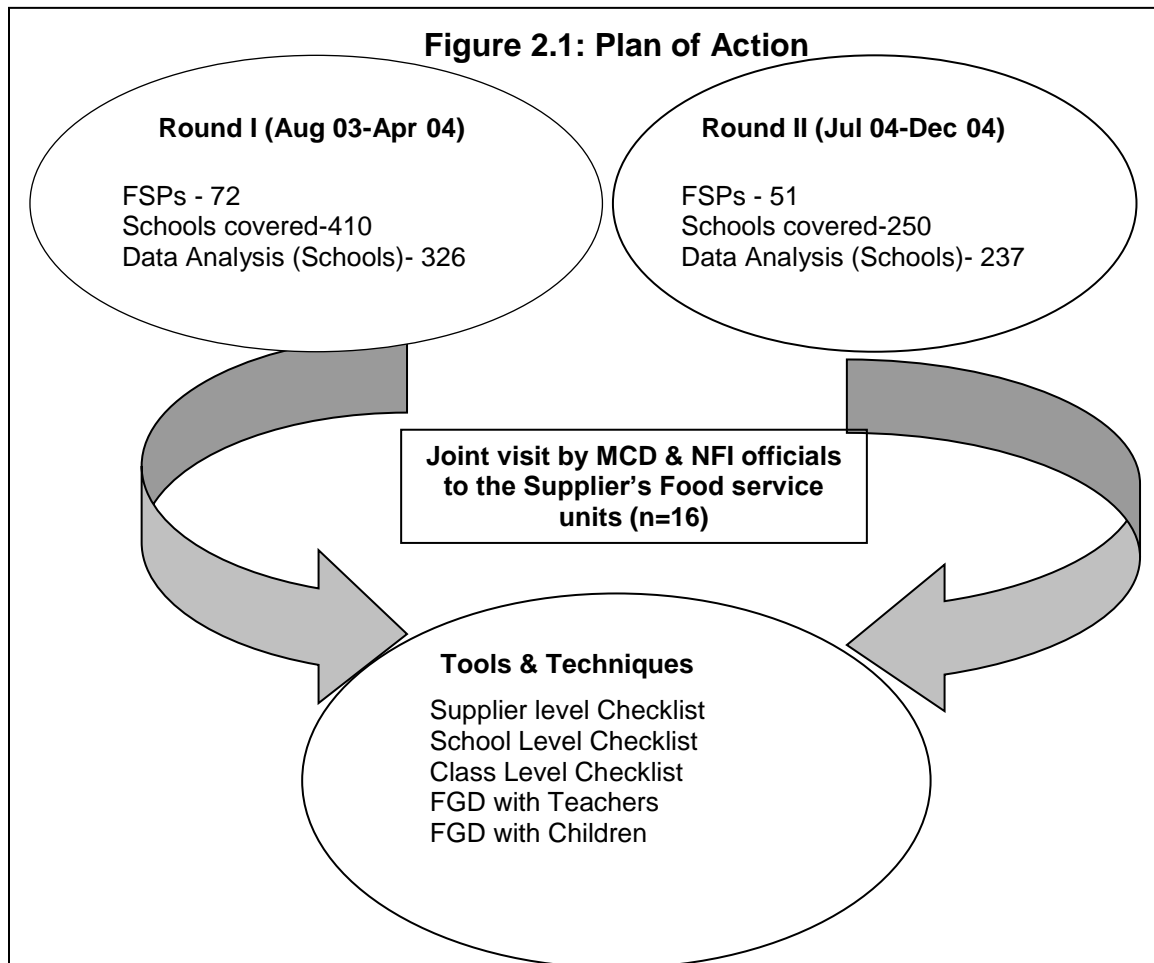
Figure 2.1: Plan of Action

Round I (Aug 03-Apr 04)

FSPs - 72
Schools covered-410
Data Analysis (Schools)- 326

Round II (Jul 04-Dec 04)

FSPs - 51
Schools covered-250
Data Analysis (Schools)- 237

Joint visit by MCD & NFI officials to the Supplier's Food service units (n=16)

Tools & Techniques

Supplier level Checklist
School Level Checklist
Class Level Checklist
FGD with Teachers
FGD with Children